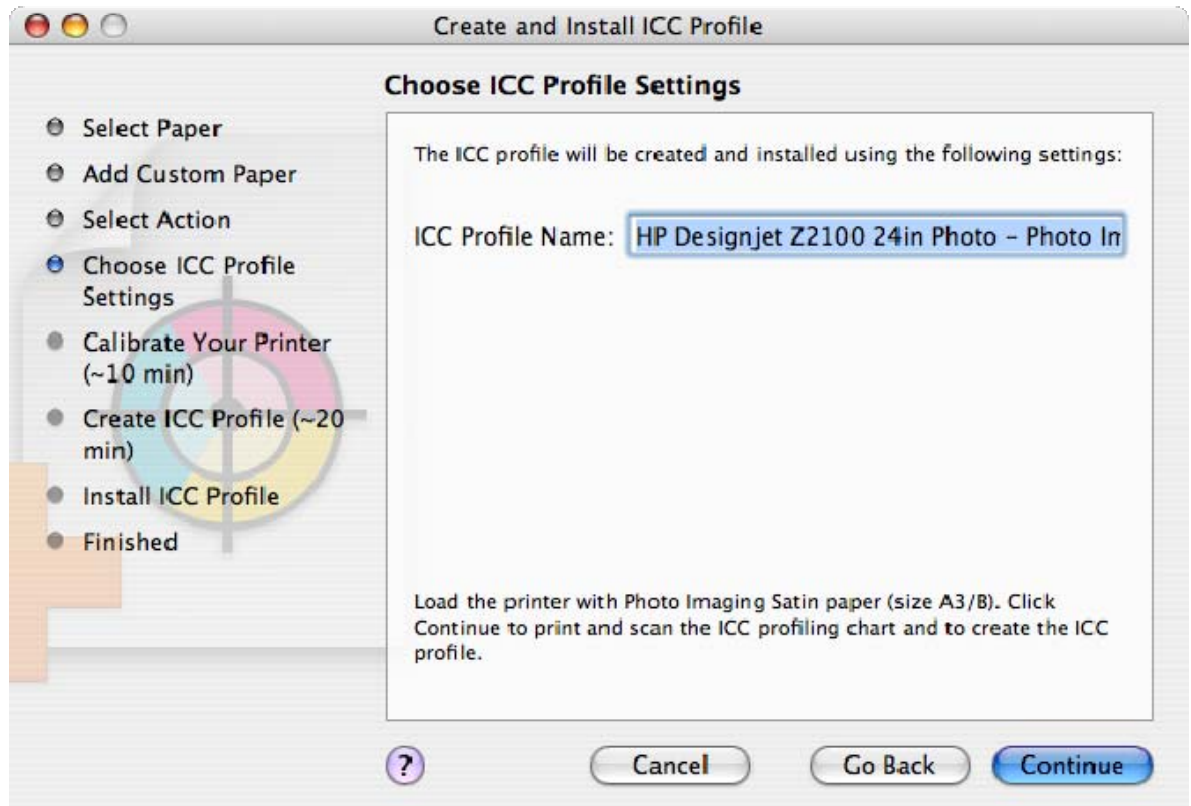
Create and Install ICC Profile

Choose ICC Profile Settings

Select Paper
Add Custom Paper
Select Action
Choose ICC Profile Settings
Calibrate Your Printer (~10 min)
Create ICC Profile (~20 min)
Install ICC Profile
Finished

The ICC profile will be created and installed using the following settings:

ICC Profile Name: HP Designjet Z2100 24in Photo - Photo Im

Load the printer with Photo Imaging Satin paper (size A3/B). Click Continue to print and scan the ICC profiling chart and to create the ICC profile.

?
Cancel
Go Back
Continue